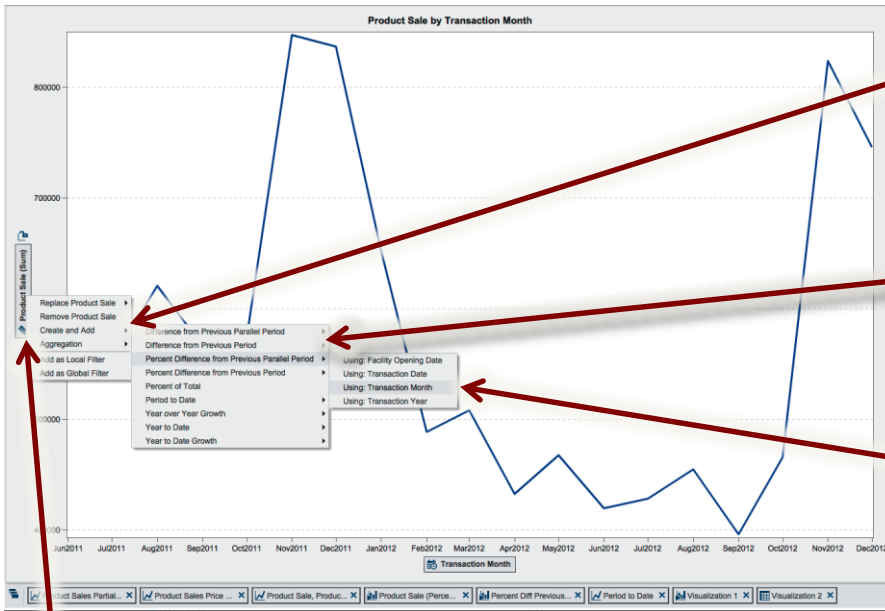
Product Sale by Transaction Month

800000

700000

Product Sale (Sum)

Replace Product Sale
Remove Product Sale
Create and Add
Aggregation
Add as Local Filter
Add as Global Filter

Difference from Previous Parallel Period
Difference from Previous Period
Percent Difference from Previous Parallel Period
Percent Difference from Previous Period
Percent of Total
Period to Date
Year over Year Growth
Year to Date
Year to Date Growth

Using: Facility Opening Date
Using: Transaction Date
Using: Transaction Month
Using: Transaction Year

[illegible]00000

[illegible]0000

Jun2011 Jul2011 Aug2011 Sep2011 Oct2011 Nov2011 Dec2011 Jan2012 Feb2012 Mar2012 Apr2012 May2012 Jun2012 Jul2012 Aug2012 Sep2012 Oct2012 Nov2012 Dec201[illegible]

Transaction Month

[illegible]Product Sales Partial... ✕ Product Sales Price ... ✕ Product Sale, Produc... ✕ Product Sale (Perce... ✕ Percent Diff Previous... ✕ Period to Date ✕ Visualization 1 ✕ Visualization 2 ✕